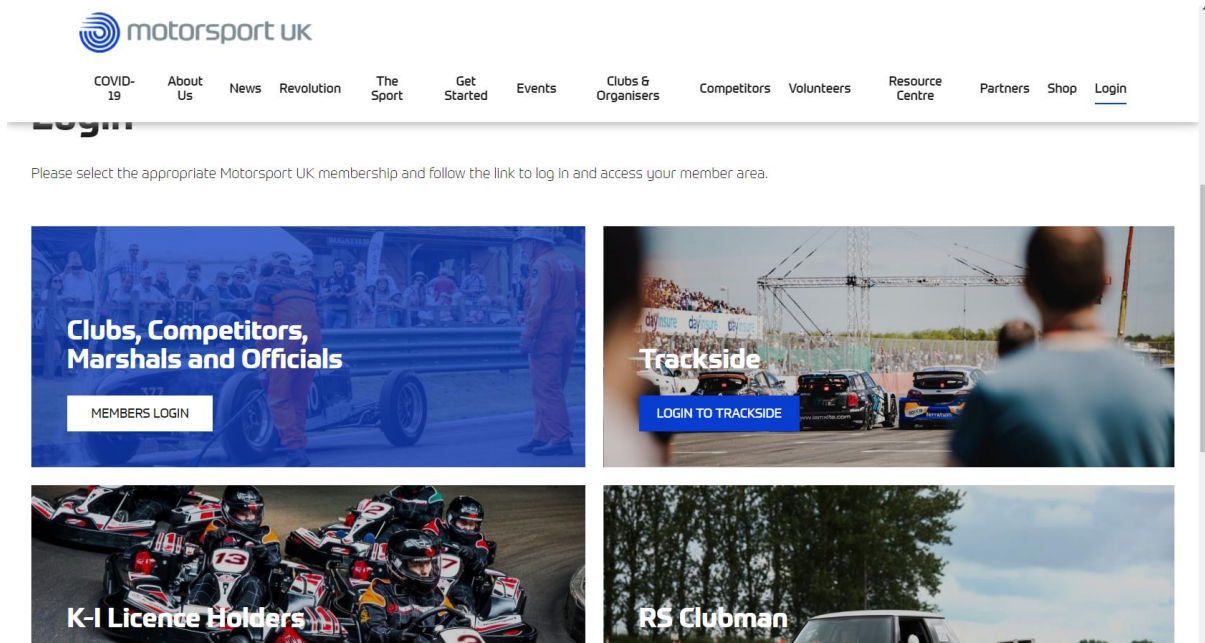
motorsport UK

COVID-19 About Us News Revolution The Sport Get Started Events Clubs & Organisers Competitors Volunteers Resource Centre Partners Shop Login

Login

Please select the appropriate Motorsport UK membership and follow the link to log in and access your member area.

Clubs, Competitors, Marshals and Officials

MEMBERS LOGIN

Trackside

LOGIN TO TRACKSIDE

K-1 Licence Holders

RS Clubman